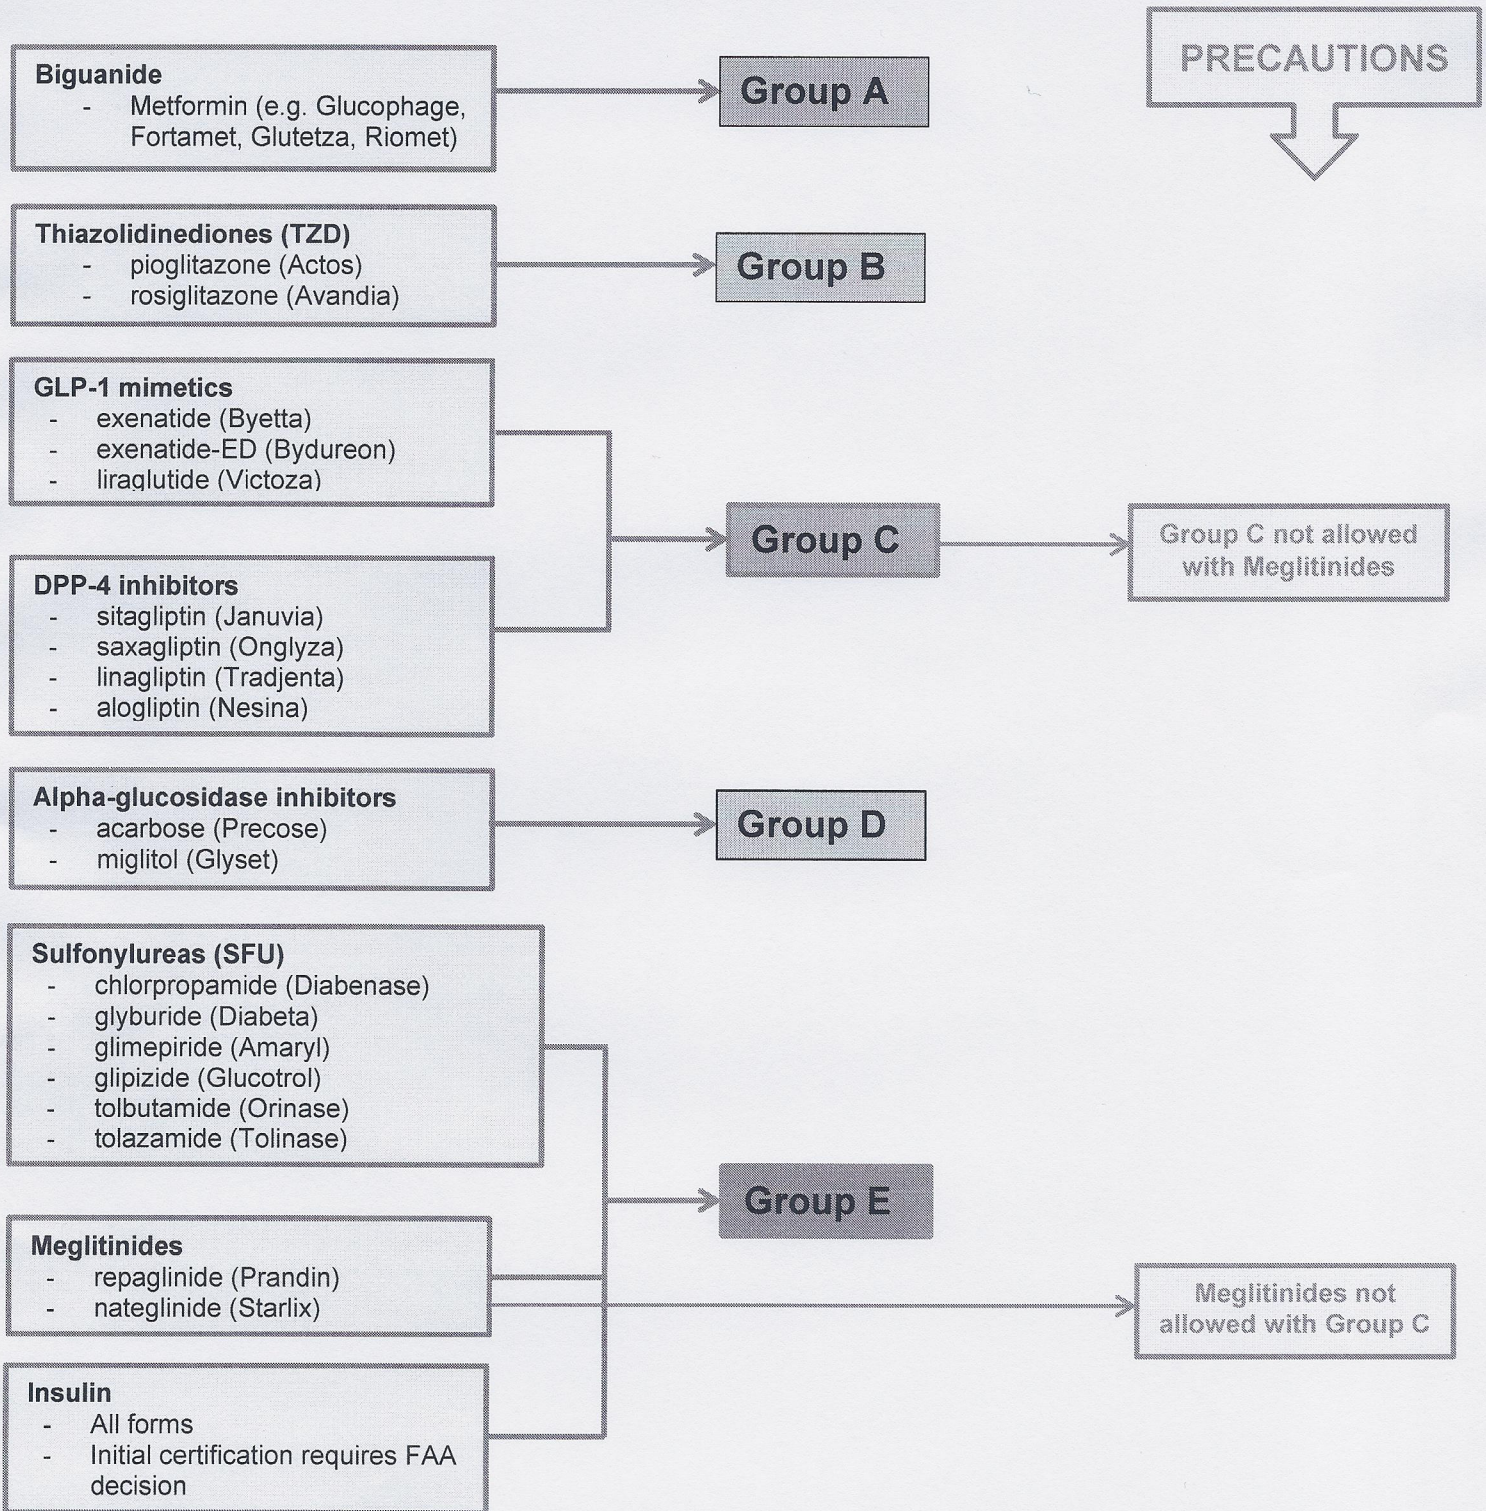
PRECAUTIONS

Biguanide
- Metformin (e.g. Glucophage, Fortamet, Glutetza, Riomet)

Group A

Thiazolidinediones (TZD)
- pioglitazone (Actos)
- rosiglitazone (Avandia)

Group B

GLP-1 mimetics
- exenatide (Byetta)
- exenatide-ED (Bydureon)
- liraglutide (Victoza)

DPP-4 inhibitors
- sitagliptin (Januvia)
- saxagliptin (Onglyza)
- linagliptin (Tradjenta)
- alogliptin (Nesina)

Group C

Group C not allowed with Meglitinides

Alpha-glucosidase inhibitors
- acarbose (Precose)
- miglitol (Glyset)

Group D

Sulfonylureas (SFU)
- chlorpropamide (Diabenase)
- glyburide (Diabeta)
- glimepiride (Amaryl)
- glipizide (Glucotrol)
- tolbutamide (Orinase)
- tolazamide (Tolinase)

Group E

Meglitinides
- repaglinide (Prandin)
- nateglinide (Starlix)

Meglitinides not allowed with Group C

Insulin
- All forms
- Initial certification requires FAA decision